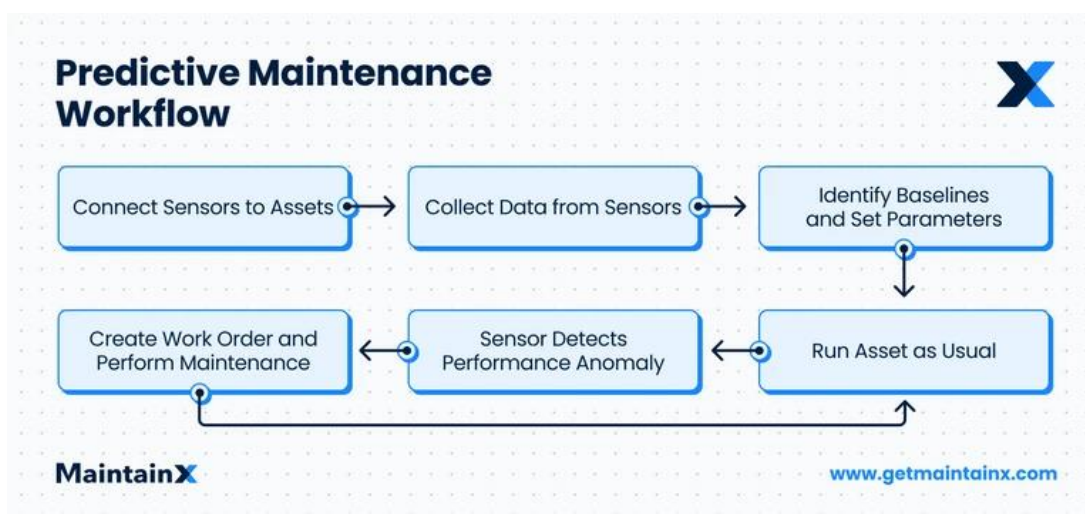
Predictive Maintenance Workflow

Connect Sensors to Assets

Collect Data from Sensors

Identify Baselines and Set Parameters

Run Asset as Usual

Sensor Detects Performance Anomaly

Create Work Order and Perform Maintenance

MaintainX

www.getmaintainx.com